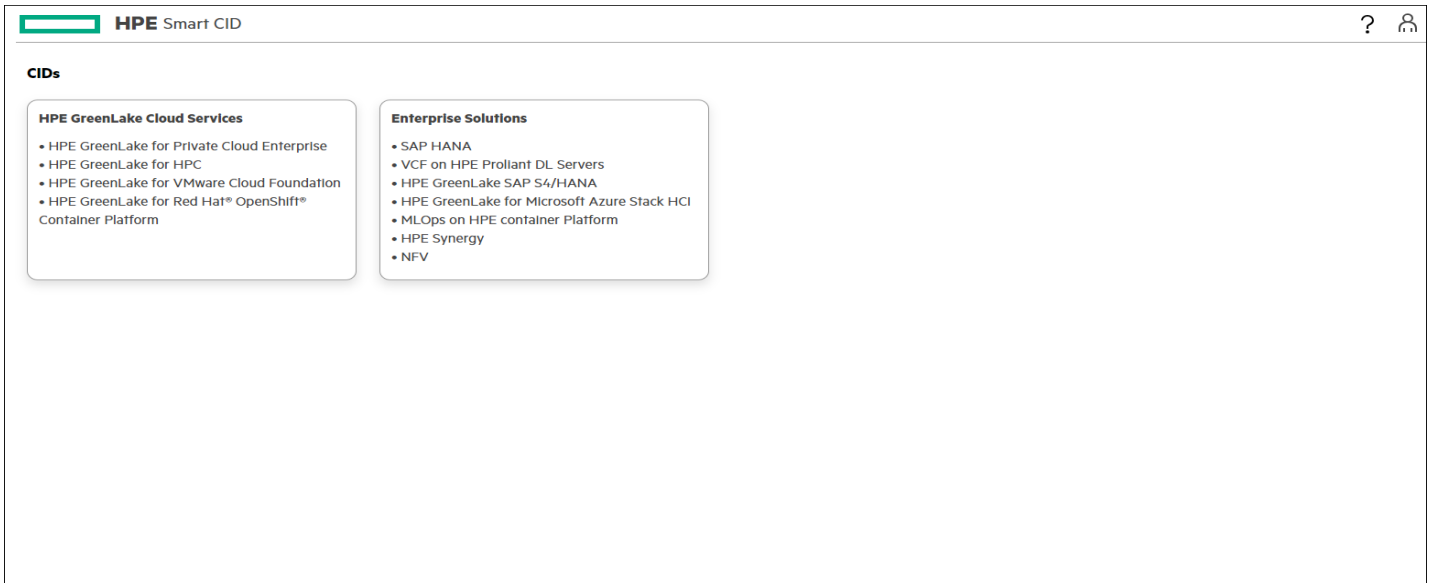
HPE Smart CID

?

CIDs

HPE GreenLake Cloud Services

• HPE GreenLake for Private Cloud Enterprise
• HPE GreenLake for HPC
• HPE GreenLake for VMware Cloud Foundation
• HPE GreenLake for Red Hat® OpenShift® Container Platform

Enterprise Solutions

• SAP HANA
• VCF on HPE Proliant DL Servers
• HPE GreenLake SAP S4/HANA
• HPE GreenLake for Microsoft Azure Stack HCI
• MLOps on HPE container Platform
• HPE Synergy
• NFV